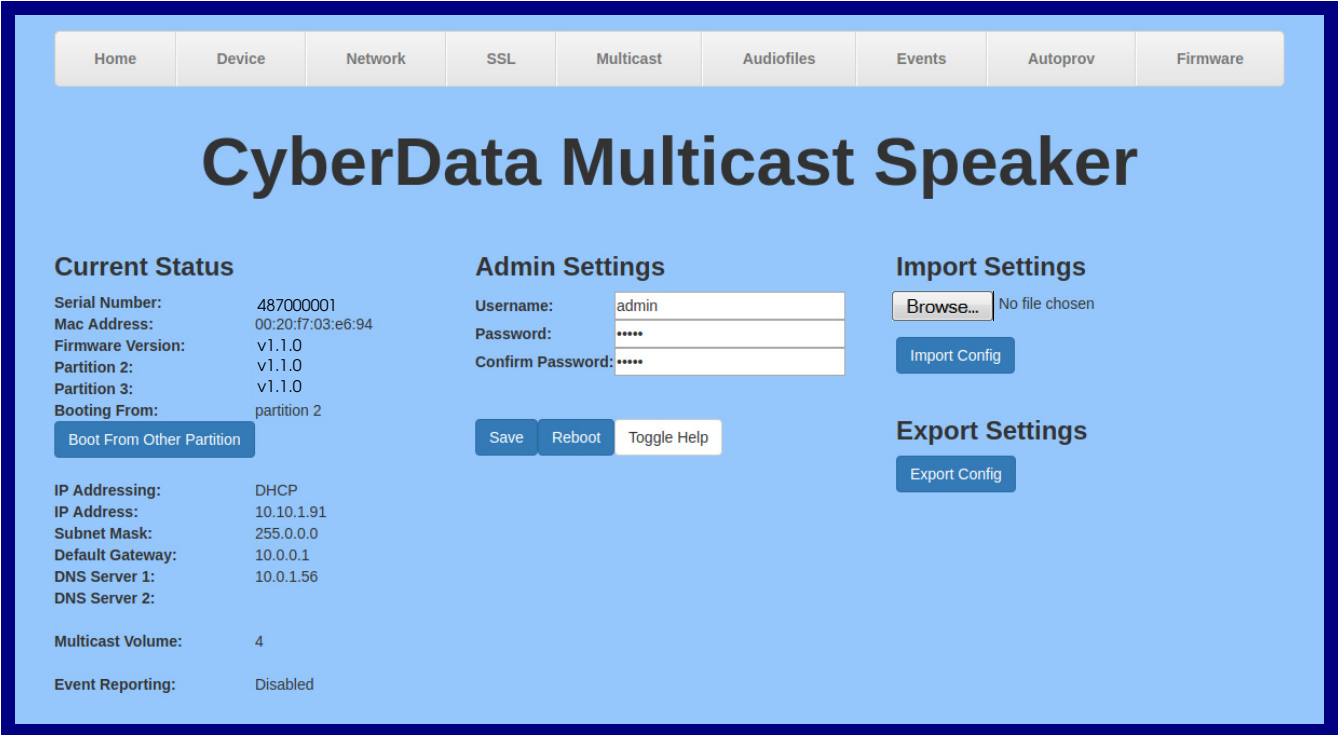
Home Device Network SSL Multicast Audiofiles Events Autoprov Firmware

CyberData Multicast Speaker

Current Status

Serial Number: 487000001
Mac Address: 00:20:f7:03:e6:94
Firmware Version: v1.1.0
Partition 2: v1.1.0
Partition 3: v1.1.0
Booting From: partition 2

Boot From Other Partition

IP Addressing: DHCP
IP Address: 10.10.1.91
Subnet Mask: 255.0.0.0
Default Gateway: 10.0.0.1
DNS Server 1: 10.0.1.56
DNS Server 2:

Multicast Volume: 4

Event Reporting: Disabled

Admin Settings

Username: admin
Password: •••••
Confirm Password: •••••

Save Reboot Toggle Help

Import Settings

Browse... No file chosen

Import Config

Export Settings

Export Config